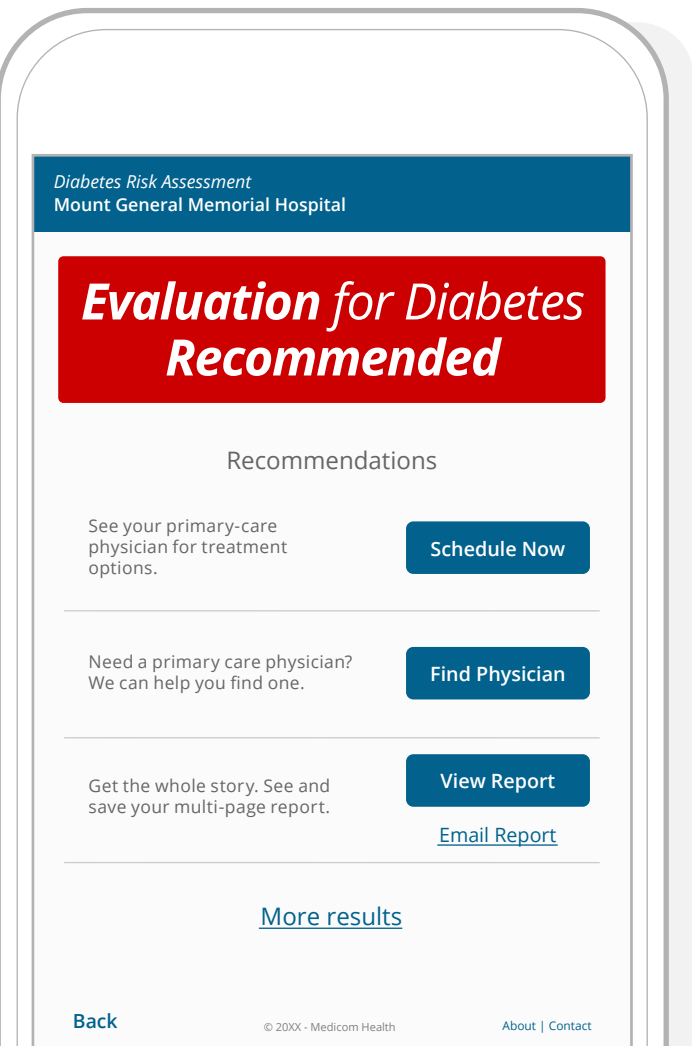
Diabetes Risk Assessment
Mount General Memorial Hospital

Evaluation for Diabetes Recommended

Recommendations

See your primary-care physician for treatment options.

Schedule Now

Need a primary care physician? We can help you find one.

Find Physician

Get the whole story. See and save your multi-page report.

View Report

Email Report

More results

Back

© 20XX - Medicom Health

About | Contact